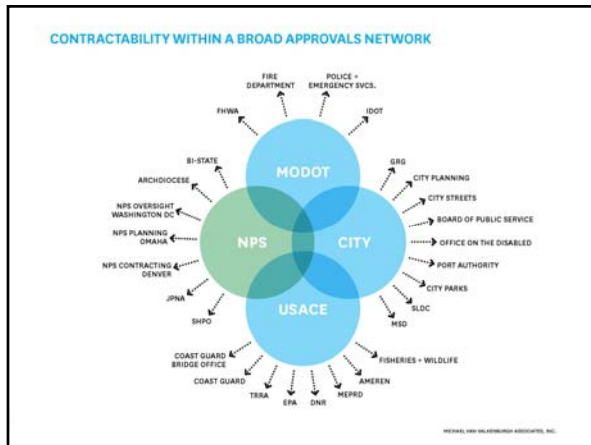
CONTRACTABILITY WITHIN A BROAD APPROVALS NETWORK

FIRE DEPARTMENT

POLICE + EMERGENCY SVCS.

FHWA

IDOT

MODOT

BI-STATE

GRG

ARCHDIOCESE

CITY PLANNING

CITY STREETS

NPS OVERSIGHT WASHINGTON DC

BOARD OF PUBLIC SERVICE

NPS PLANNING OMAHA

NPS

CITY

OFFICE ON THE DISABLED

NPS CONTRACTING DENVER

PORT AUTHORITY

CITY PARKS

JPNA

SLDC

SHPO

USACE

MSD

COAST GUARD BRIDGE OFFICE

FISHERIES + WILDLIFE

COAST GUARD

AMEREN

TRRA

EPA

DNR

MEPRD

MICHAEL VAN VALKENBURGH ASSOCIATES, INC.